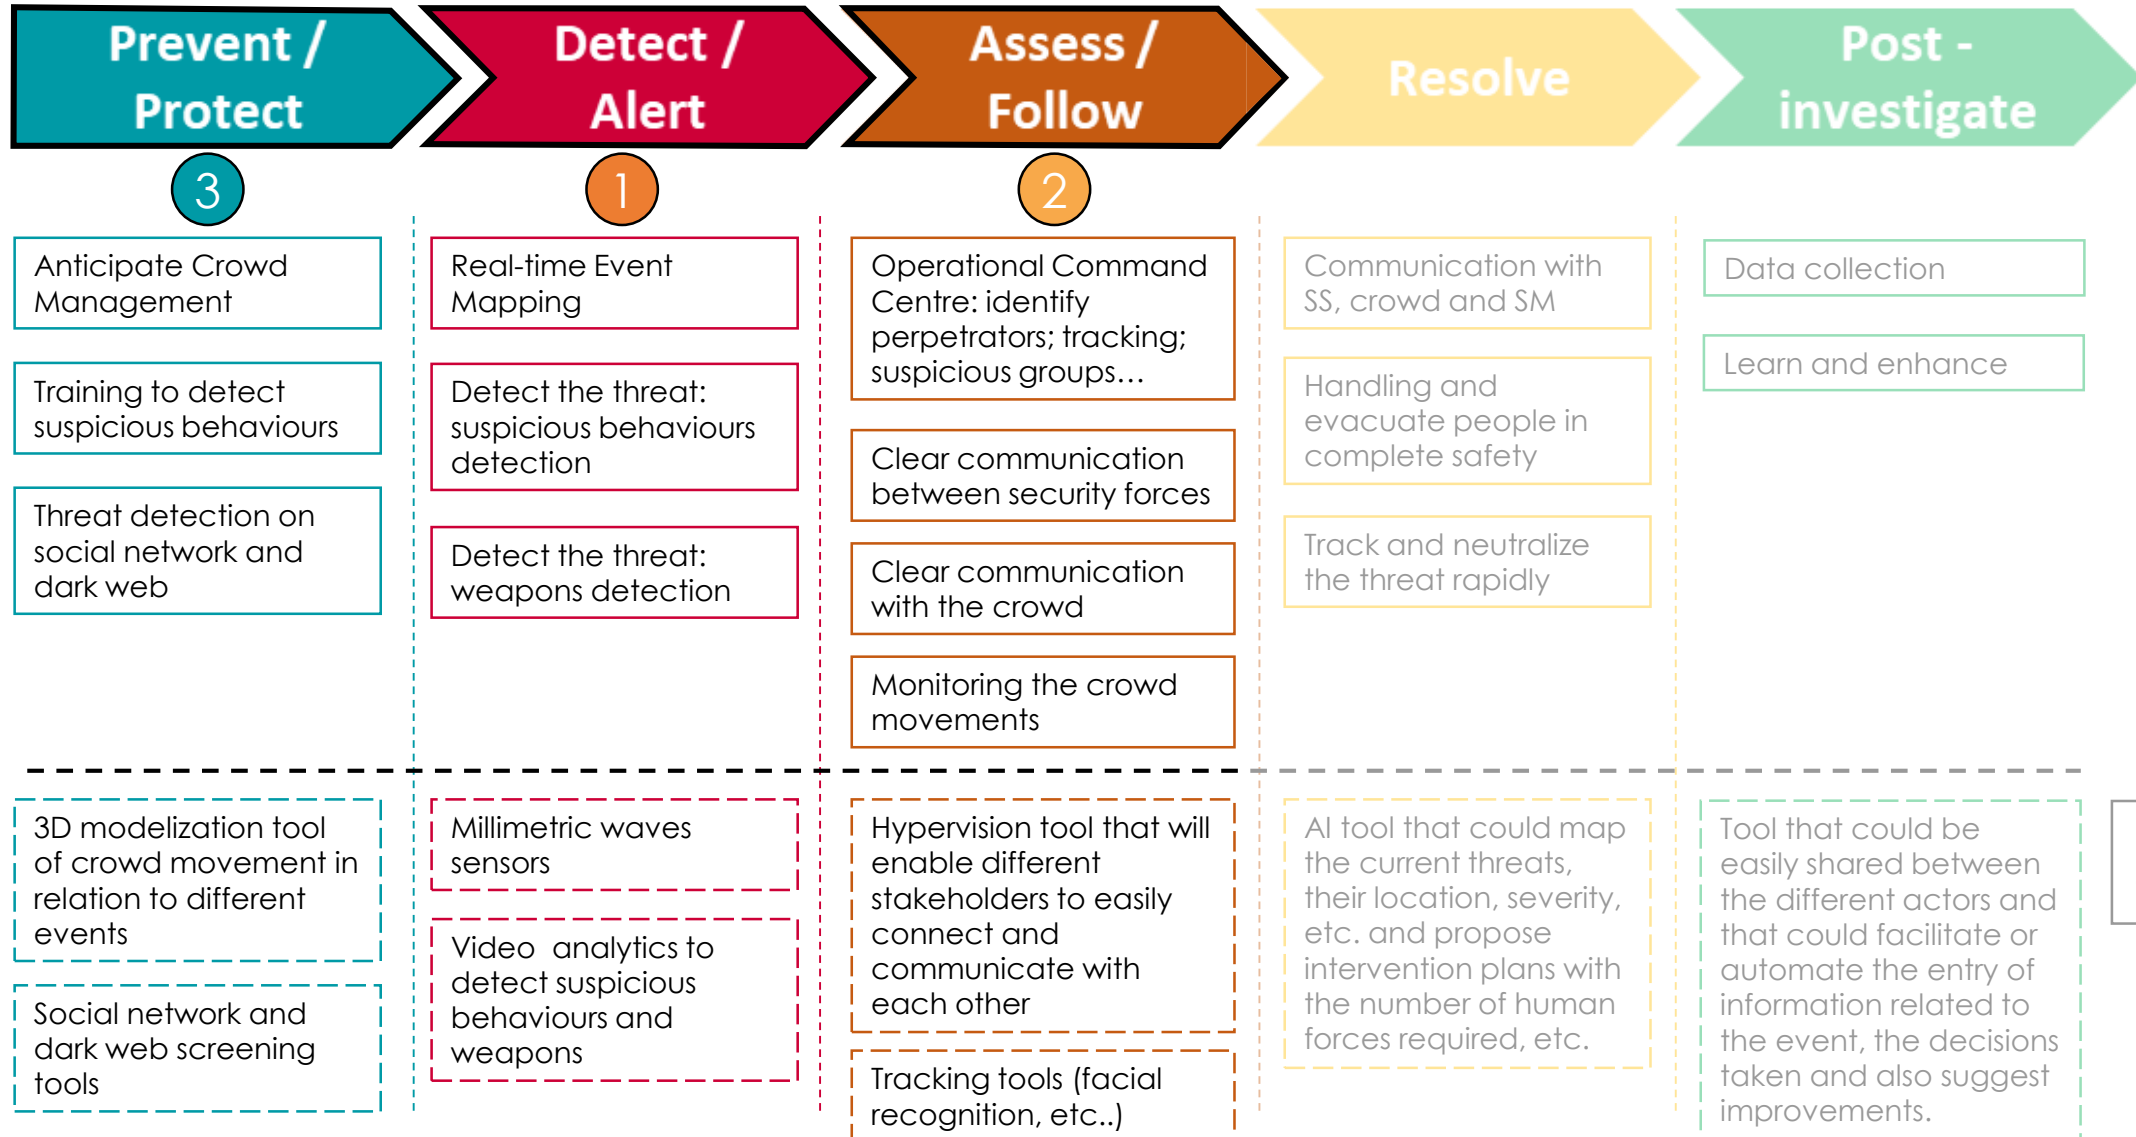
Prevent / Protect

3

Anticipate Crowd Management

Training to detect suspicious behaviours

Threat detection on social network and dark web

3D modelization tool of crowd movement in relation to different events

Social network and dark web screening tools

Detect / Alert

1

Real-time Event Mapping

Detect the threat: suspicious behaviours detection

Detect the threat: weapons detection

Millimetric waves sensors

Video analytics to detect suspicious behaviours and weapons

Assess / Follow

2

Operational Command Centre: identify perpetrators; tracking; suspicious groups…

Clear communication between security forces

Clear communication with the crowd

Monitoring the crowd movements

Hypervision tool that will enable different stakeholders to easily connect and communicate with each other

Tracking tools (facial recognition, etc..)

Resolve

Communication with SS, crowd and SM

Handling and evacuate people in complete safety

Track and neutralize the threat rapidly

AI tool that could map the current threats, their location, severity, etc. and propose intervention plans with the number of human forces required, etc.

Post - investigate

Data collection

Learn and enhance

Tool that could be easily shared between the different actors and that could facilitate or automate the entry of information related to the event, the decisions taken and also suggest improvements.